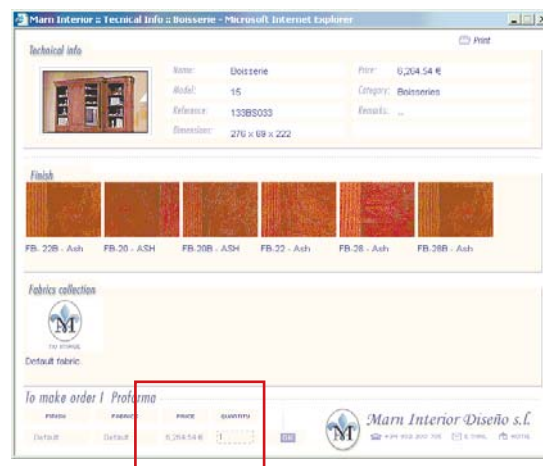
Marn Interior :: Tecnical Info :: Boisserie - Microsoft Internet Explorer

Print

Technical info

| Name: | Boisserie | Price: | 6,204.54 € |
|---|---|---|---|
| Model: | 15 | Category: | Boisseries |
| Reference: | 133BS033 | Remarks: | .. |
| Dimensions: | 276 x 69 x 222 | | |

Finish

FB- 22B - Ash FB-20 - ASH FB-20B - ASH FB-22 - Ash FB-28 - Ash FB-28B - Ash

Fabrics collection

M

Default fabric

To make order / Proforma

| FINISH | FABRICS | PRICE | QUANTITY |
|---|---|---|---|
| Default | Default | 6,204.54 € | 1 |

OK

M

Marn Interior Diseño s.L

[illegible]